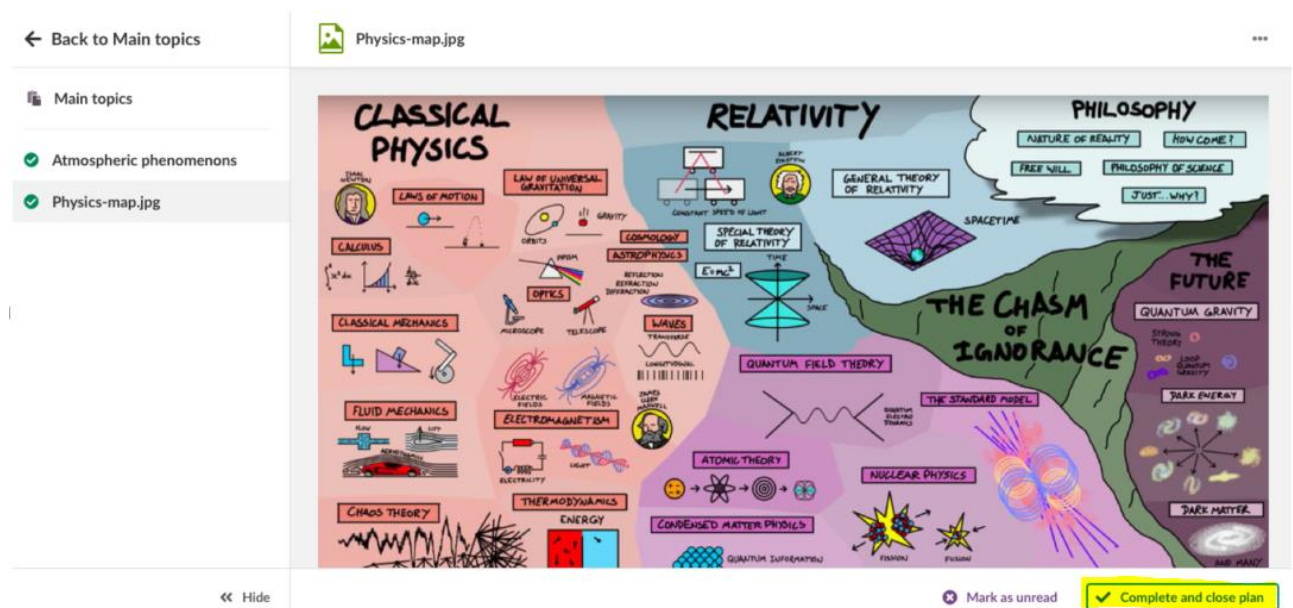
← Back to Main topics

Main topics

Atmospheric phenomenons

Physics-map.jpg

Physics-map.jpg

...

CLASSICAL PHYSICS

ISAAC NEWTON

LAWS OF MOTION

LAW OF UNIVERSAL GRAVITATION

ORBITS

GRAVITY

CALCULUS

COSMOLOGY

ASTROPHYSICS

PRISM

REFLECTION REFRACTION DIFFRACTION

OPTICS

MICROSCOPE

TELESCOPE

WAVES

TRANSVERSE

LONGITUDINAL

CLASSICAL MECHANICS

FLUID MECHANICS

FLOW

LIFT

ELECTRIC FIELDS

MAGNETIC FIELDS

JAMES CLERK MAXWELL

ELECTROMAGNETISM

ELECTRICITY

LIGHT

CHAOS THEORY

THERMODYNAMICS

ENERGY

RELATIVITY

CONSTANT SPEED OF LIGHT

ALBERT EINSTEIN

SPECIAL THEORY OF RELATIVITY

$E=mc^2$

TIME

SPACE

GENERAL THEORY OF RELATIVITY

SPACETIME

QUANTUM FIELD THEORY

QUANTUM ELECTRO DYNAMICS

THE STANDARD MODEL

ATOMIC THEORY

NUCLEAR PHYSICS

FISSION

FUSION

CONDENSED MATTER PHYSICS

QUANTUM INFORMATION

PHILOSOPHY

NATURE OF REALITY

HOW COME?

FREE WILL

PHILOSOPHY OF SCIENCE

JUST... WHY?

THE CHASM OF IGNORANCE

THE FUTURE

QUANTUM GRAVITY

STRING THEORY

LOOP QUANTUM GRAVITY

DARK ENERGY

DARK MATTER

AND MANY

« Hide

Mark as unread

Complete and close plan